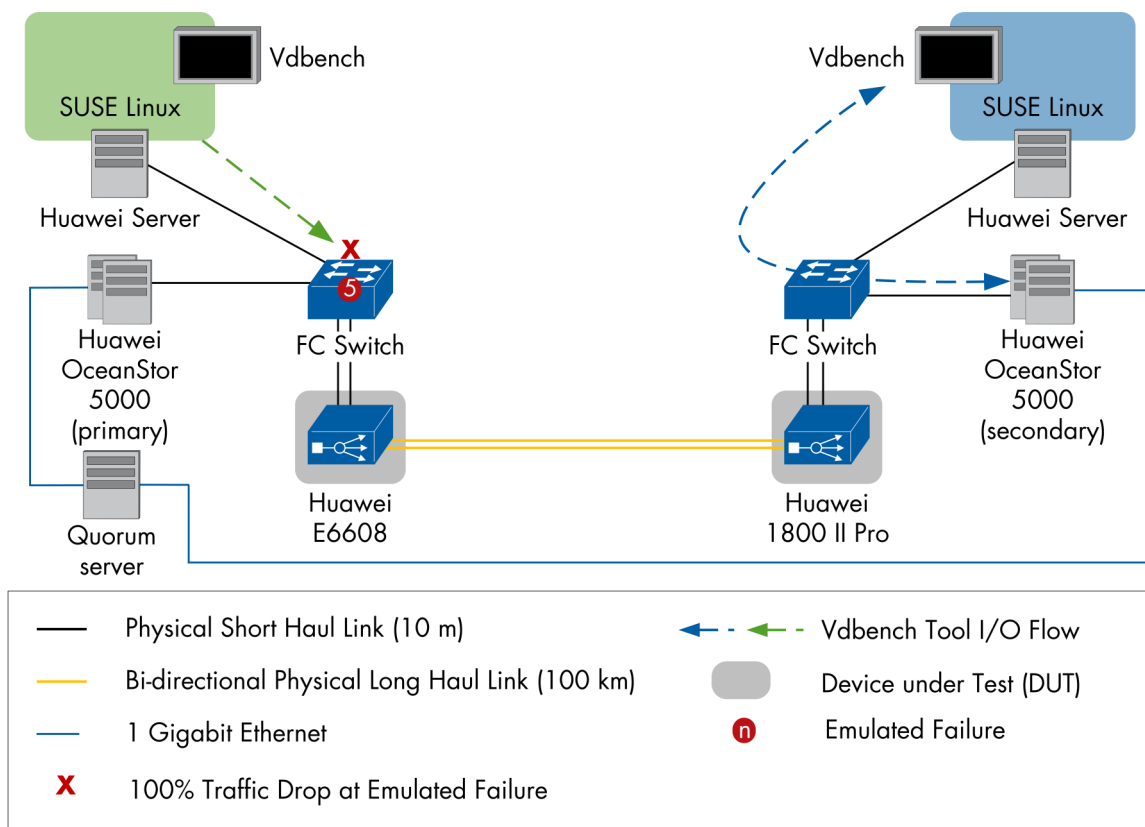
Vdbench

SUSE Linux

Huawei Server

x

5

Huawei OceanStor 5000 (primary)

FC Switch

Huawei E6608

Quorum server

Vdbench

SUSE Linux

Huawei Server

FC Switch

Huawei OceanStor 5000 (secondary)

Huawei 1800 II Pro

Physical Short Haul Link (10 m)

Bi-directional Physical Long Haul Link (100 km)

1 Gigabit Ethernet

x 100% Traffic Drop at Emulated Failure

Vdbench Tool I/O Flow

Device under Test (DUT)

n Emulated Failure